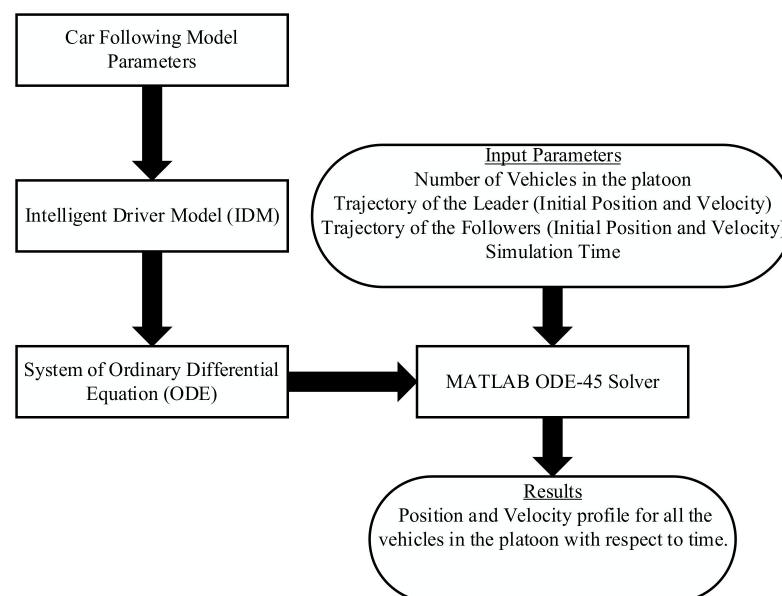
Car Following Model Parameters

Intelligent Driver Model (IDM)

System of Ordinary Differential Equation (ODE)

Input Parameters
Number of Vehicles in the platoon
Trajectory of the Leader (Initial Position and Velocity)
Trajectory of the Followers (Initial Position and Velocity)
Simulation Time

MATLAB ODE-45 Solver

Results
Position and Velocity profile for all the vehicles in the platoon with respect to time.